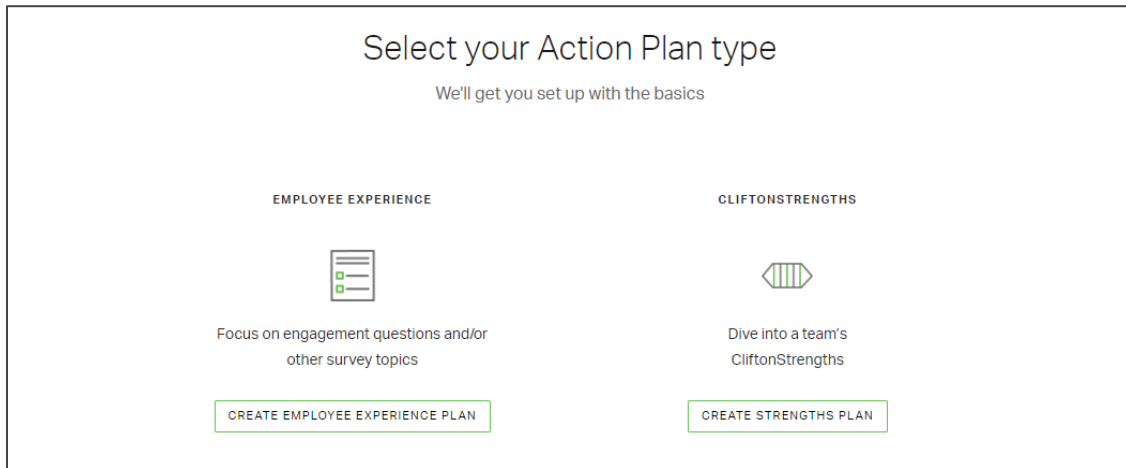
Select your Action Plan type

We'll get you set up with the basics

EMPLOYEE EXPERIENCE

Focus on engagement questions and/or other survey topics

CREATE EMPLOYEE EXPERIENCE PLAN

CLIFTONSTRENGTHS

Dive into a team's CliftonStrengths

CREATE STRENGTHS PLAN